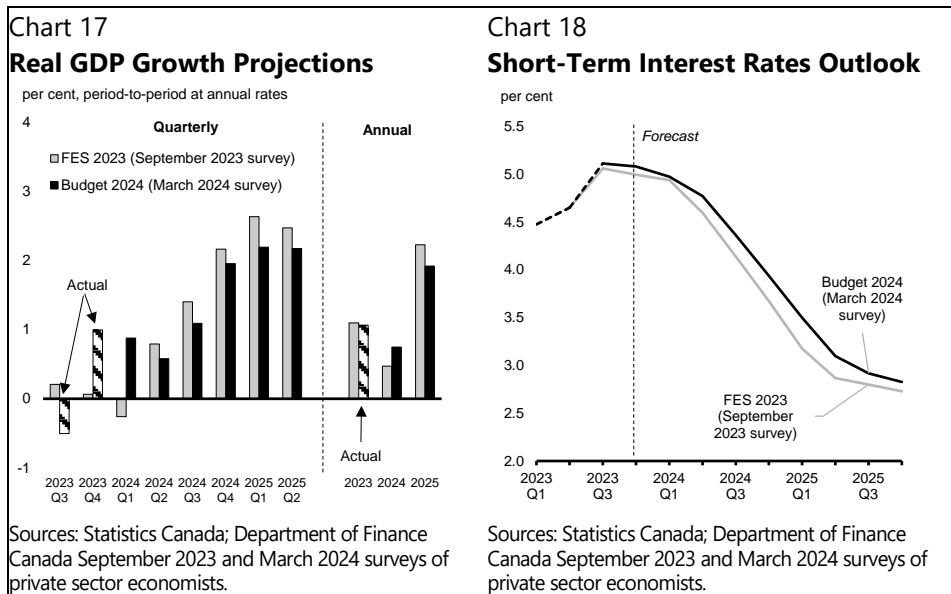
Chart 17
**Real GDP Growth Projections**

per cent, period-to-period at annual rates

4
3
2
1
0
-1

Quarterly

Annual

FES 2023 (September 2023 survey)

Budget 2024 (March 2024 survey)

Actual

Actual

2023 Q3
2023 Q4
2024 Q1
2024 Q2
2024 Q3
2024 Q4
2025 Q1
2025 Q2

2023
2024
2025

Sources: Statistics Canada; Department of Finance Canada September 2023 and March 2024 surveys of private sector economists.

Chart 18
**Short-Term Interest Rates Outlook**

per cent

5.5
5.0
4.5
4.0
3.5
3.0
2.5
2.0

Forecast

Budget 2024 (March 2024 survey)

FES 2023 (September 2023 survey)

2023 Q1
2023 Q3
2024 Q1
2024 Q3
2025 Q1
2025 Q3

Sources: Statistics Canada; Department of Finance Canada September 2023 and March 2024 surveys of private sector economists.